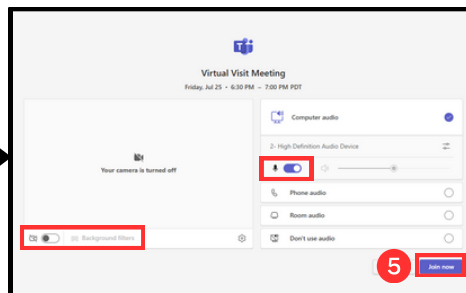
Virtual Visit Meeting
Friday, Jul 25 • 6:30 PM – 7:00 PM PDT

Your camera is turned off

Background filters

Computer audio

2- High Definition Audio Device

Phone audio

Room audio

Don't use audio

5

Join now